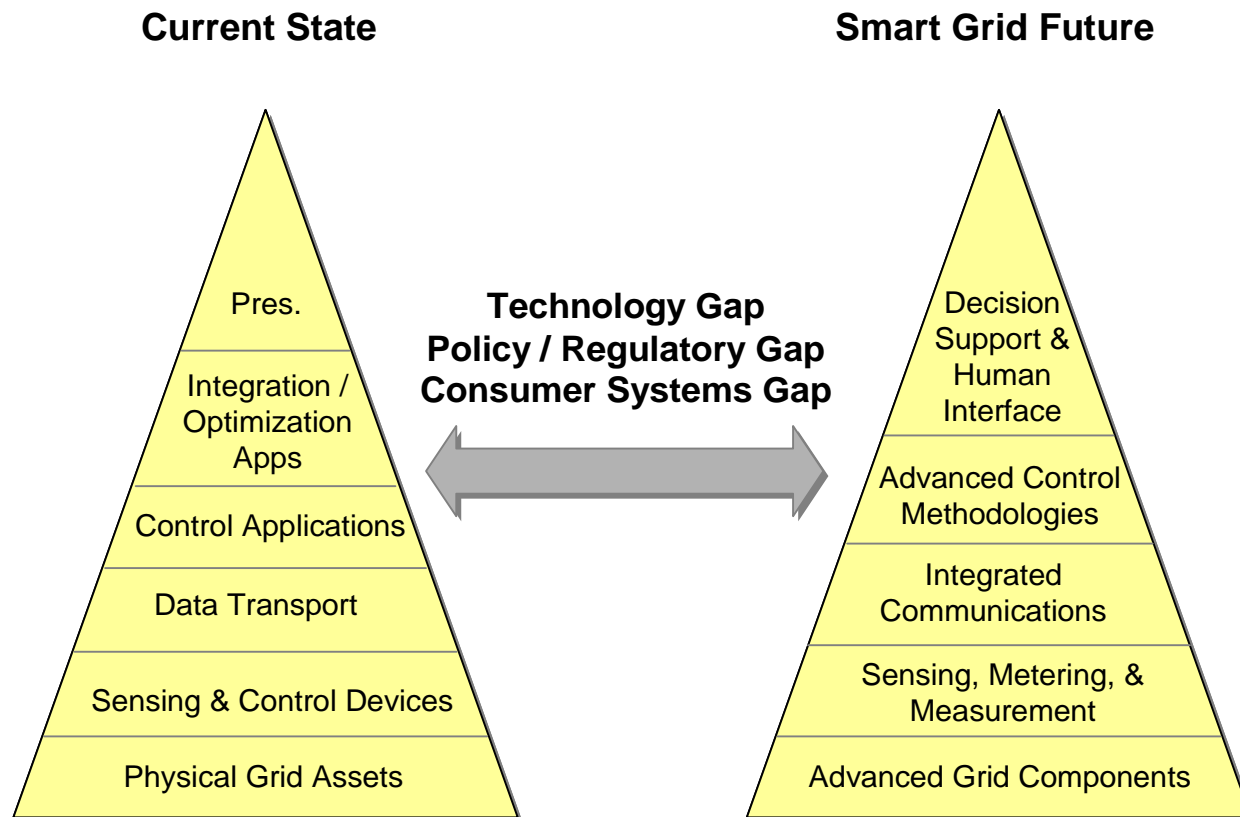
Current State

Smart Grid Future

Pres.

Integration / Optimization Apps

Control Applications

Data Transport

Sensing & Control Devices

Physical Grid Assets

Technology Gap
Policy / Regulatory Gap
Consumer Systems Gap

Decision Support & Human Interface

Advanced Control Methodologies

Integrated Communications

Sensing, Metering, & Measurement

Advanced Grid Components